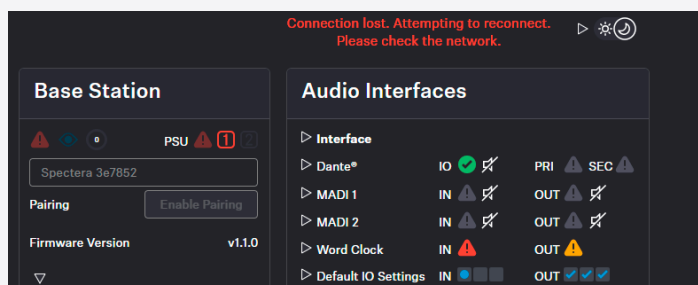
Connection lost. Attempting to reconnect.
Please check the network.

Base Station

0

PSU 1 2

Spectera 3e7852

Pairing

Enable Pairing

Firmware Version

v1.1.0

Audio Interfaces

Interface

Dante®

IO

PRI

SEC

MADI 1

IN

OUT

MADI 2

IN

OUT

Word Clock

IN

OUT

Default IO Settings

IN

OUT